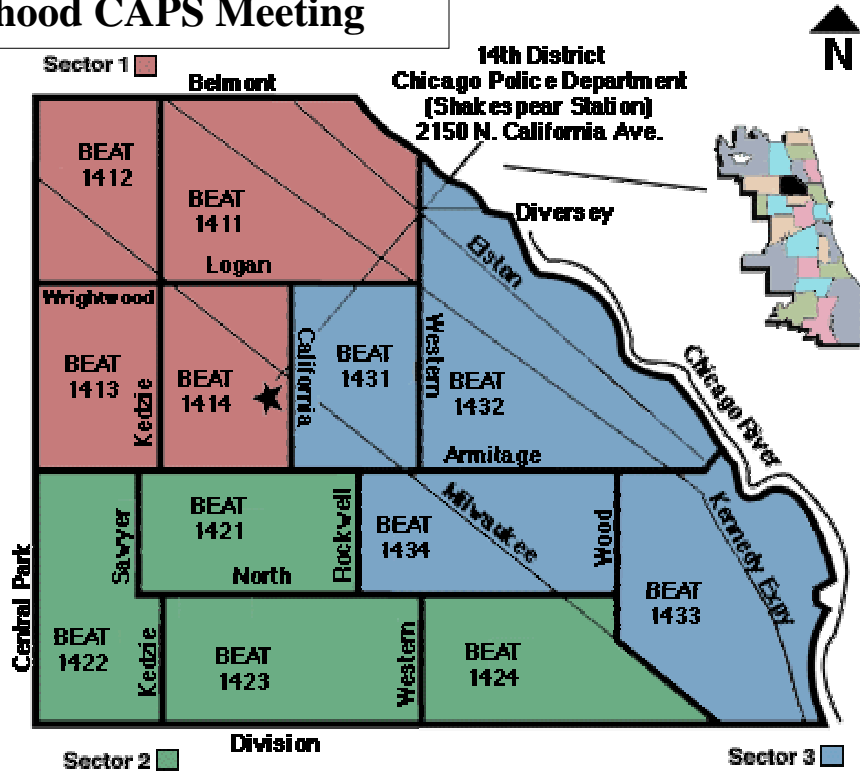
hood CAPS Meeting

N

Sector 1

Belmont

14th District
Chicago Police Department
(Shakespear Station)
2150 N. California Ave.

BEAT 1412

BEAT 1411

Diversey

Logan

Elston

Wrightwood

BEAT 1413

Kedzie

BEAT 1414

California

BEAT 1431

Western

BEAT 1432

Chicago River

Armitage

BEAT 1421

Sawyer

Rockwell

North

Milwaukee

BEAT 1434

Wood

Kennedy Expy

BEAT 1433

Central Park

BEAT 1422

Kedzie

BEAT 1423

Western

BEAT 1424

Division

Sector 2

Sector 3